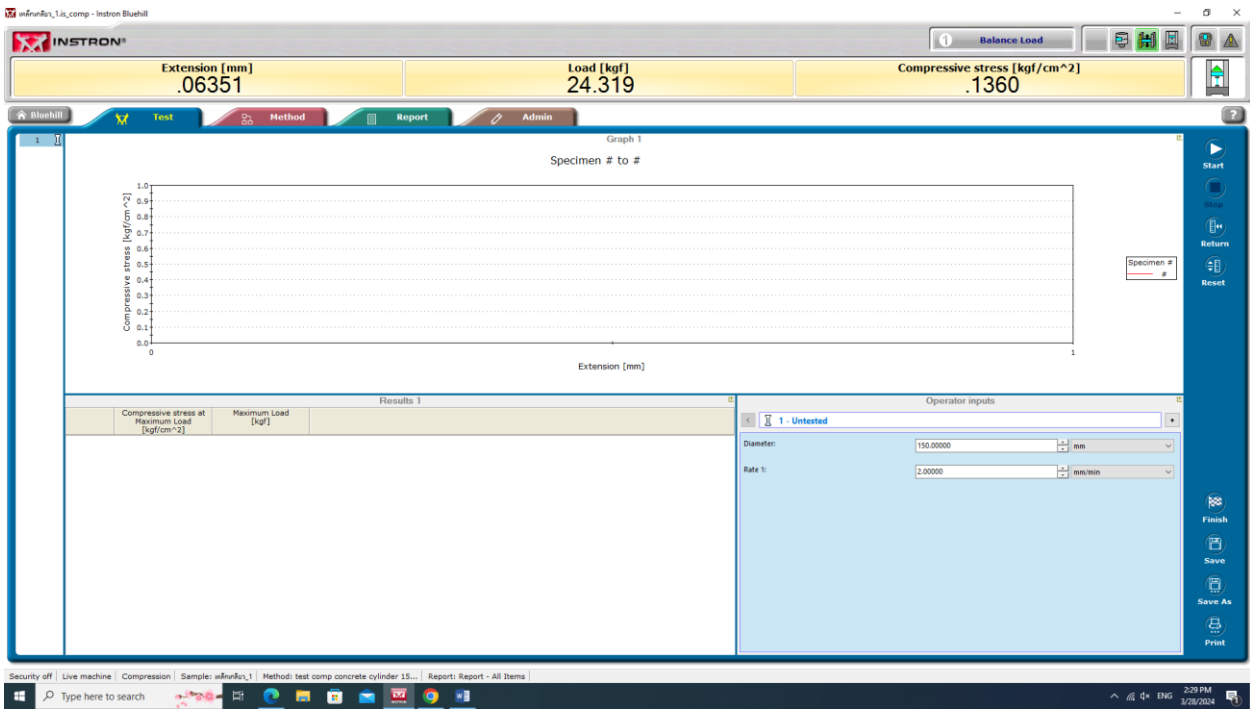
เหล็กเกลียว_1.is_comp - Instron Bluehill

INSTRON®

Balance Load

Extension [mm]
.06351

Load [kgf]
24.319

Compressive stress [kgf/cm^2]
.1360

Bluehill

Test

Method

Report

Admin

?

1

Graph 1

Specimen # to #

Compressive stress [kgf/cm ^2]

1.0
0.9
0.8
0.7
0.6
0.5
0.4
0.3
0.2
0.1
0.0

0

1

Extension [mm]

Specimen #
#

Start

Stop

Return

Reset

Results 1

| | Compressive stress at Maximum Load [kgf/cm^2] | Maximum Load [kgf] |
|---|---|---|

Operator inputs

1 - Untested

Diameter: 150.00000 mm

Rate 1: 2.00000 mm/min

Finish

Save

Save As

Print

Security off | Live machine | Compression | Sample: เหล็กเกลียว_1 | Method: test comp concrete cylinder 15... | Report: Report - All Items

Type here to search

ENG

2:29 PM
3/28/2024